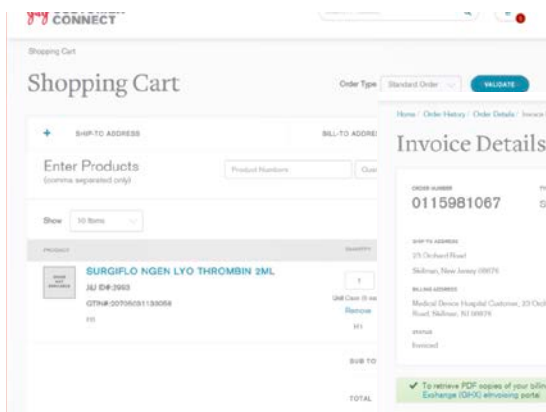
CONNECT

Shopping Cart

Shopping Cart

Order Type Standard Order

VALIDATE

+ SHIP-TO ADDRESS

BILL-TO ADDRE

Enter Products
(comma separated only)

Product Numbers

Show 10 Items

PRODUCT

QUANTITY

SURGIFLO NGEN LYO THROMBIN 2ML
J&J ID#:2993
GTIN#:00705031130058
FH

1
Unit Case (6 ea)
Remove
H1

SUB TO

TOTAL

Home / Order History / Order Details / Invoice

Invoice Details

ORDER NUMBER
0115981067

SHIP TO ADDRESS
23 Orchard Road
Skillman, New Jersey 08876

BILLING ADDRESS
Medical Device Hospital Customer, 23 Orchard Road, Skillman, NJ 08876

STATUS
Invoiced

✔ To retrieve PDF copies of your billing Exchange (GHX) eInvoicing portal